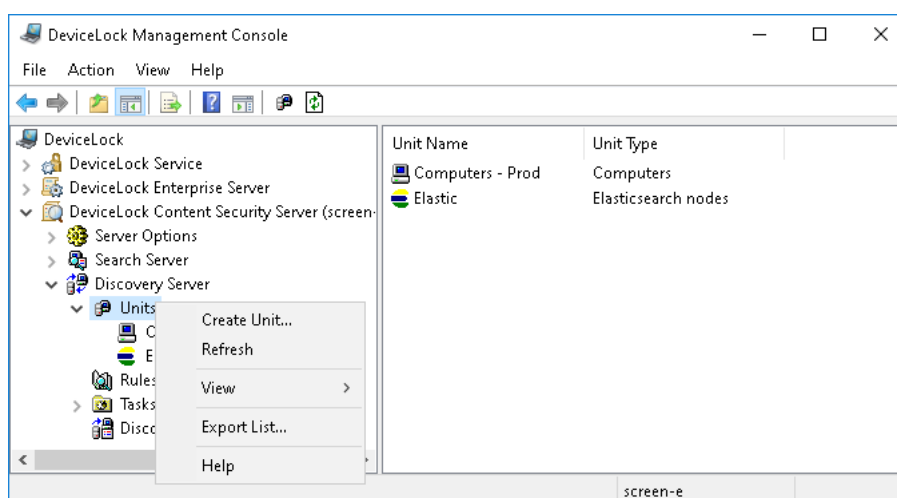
DeviceLock Management Console

File Action View Help

DeviceLock
DeviceLock Service
DeviceLock Enterprise Server
DeviceLock Content Security Server (screen-
Server Options
Search Server
Discovery Server
Units
C
E
Rules
Tasks
Disco

Create Unit...
Refresh
View
Export List...
Help

| Unit Name | Unit Type |
|---|---|
| Computers - Prod | Computers |
| Elastic | Elasticsearch nodes |

screen-e